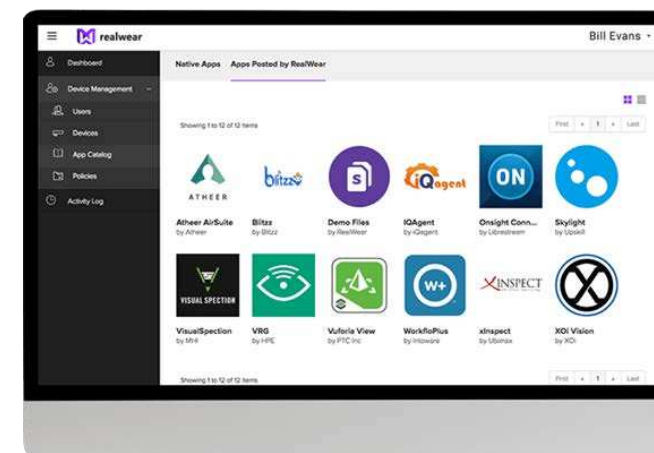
realwear

Bill Evans

Dashboard

Device Management

Users

Devices

App Catalog

Policies

Activity Log

Native Apps

Apps Posted by RealWear

Showing 1 to 12 of 12 items

First

1

Last

ATHEER

blitzz

S

iQagent

ON

Atheer AirSuite
by Atheer

Blitzz
by Blitzz

Demo Files
by RealWear

IQAgent
by iQagent

Onsight Conn...
by Librestream

Skylight
by Upskill

VISUAL SPECTION

W+

XINSPECT

VisualSpection
by MHI

VRG
by HPE

Vuforia View
by PTC Inc

WorkfloPlus
by Intoware

xInspect
by Ubiirax

XOi Vision
by XOi

Showing 1 to 12 of 12 items

First

1

Last